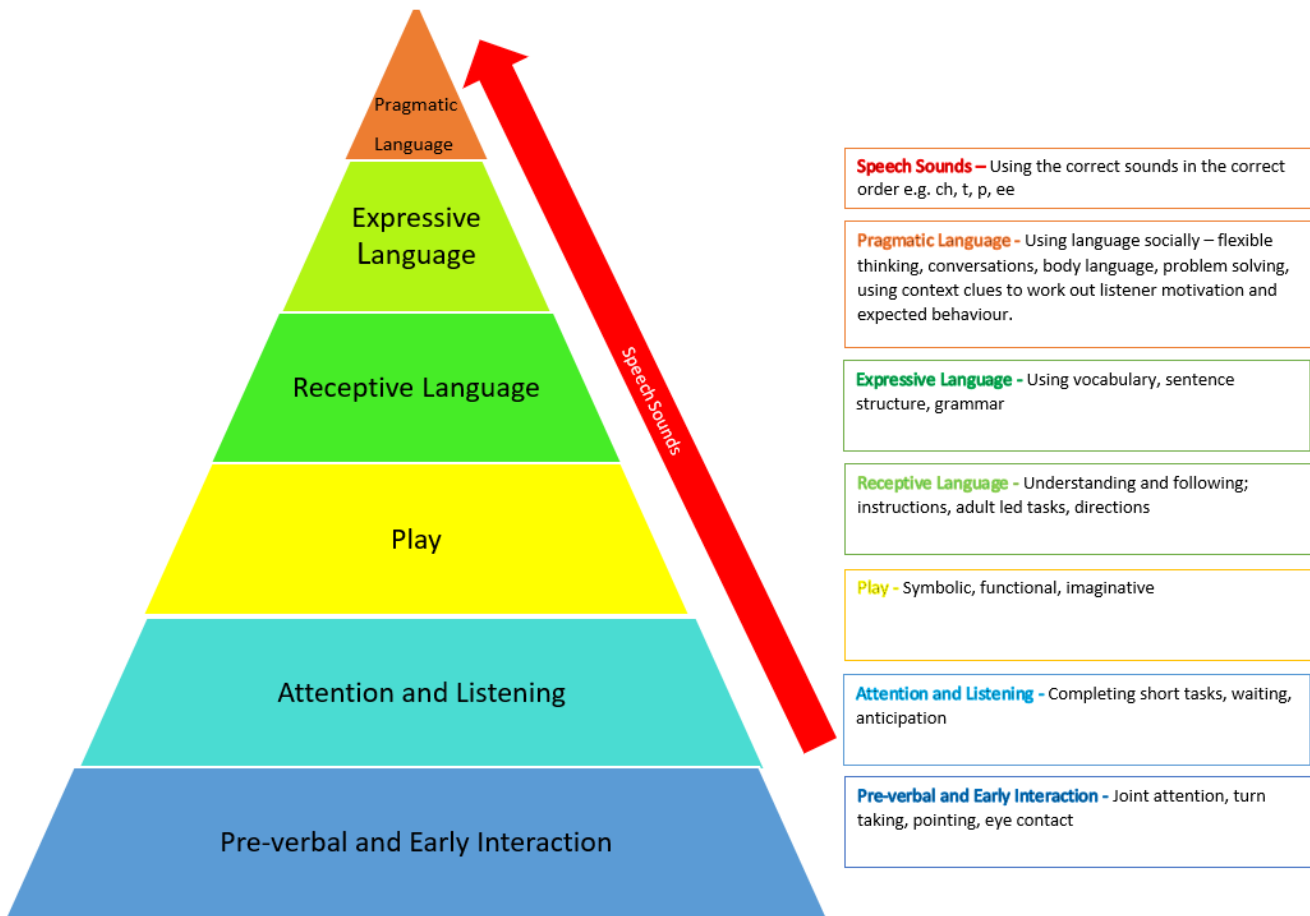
Pragmatic Language

Expressive Language

Receptive Language

Play

Attention and Listening

Pre-verbal and Early Interaction

Speech Sounds

Speech Sounds – Using the correct sounds in the correct order e.g. ch, t, p, ee

Pragmatic Language - Using language socially – flexible thinking, conversations, body language, problem solving, using context clues to work out listener motivation and expected behaviour.

Expressive Language - Using vocabulary, sentence structure, grammar

Receptive Language - Understanding and following; instructions, adult led tasks, directions

Play - Symbolic, functional, imaginative

Attention and Listening - Completing short tasks, waiting, anticipation

Pre-verbal and Early Interaction - Joint attention, turn taking, pointing, eye contact